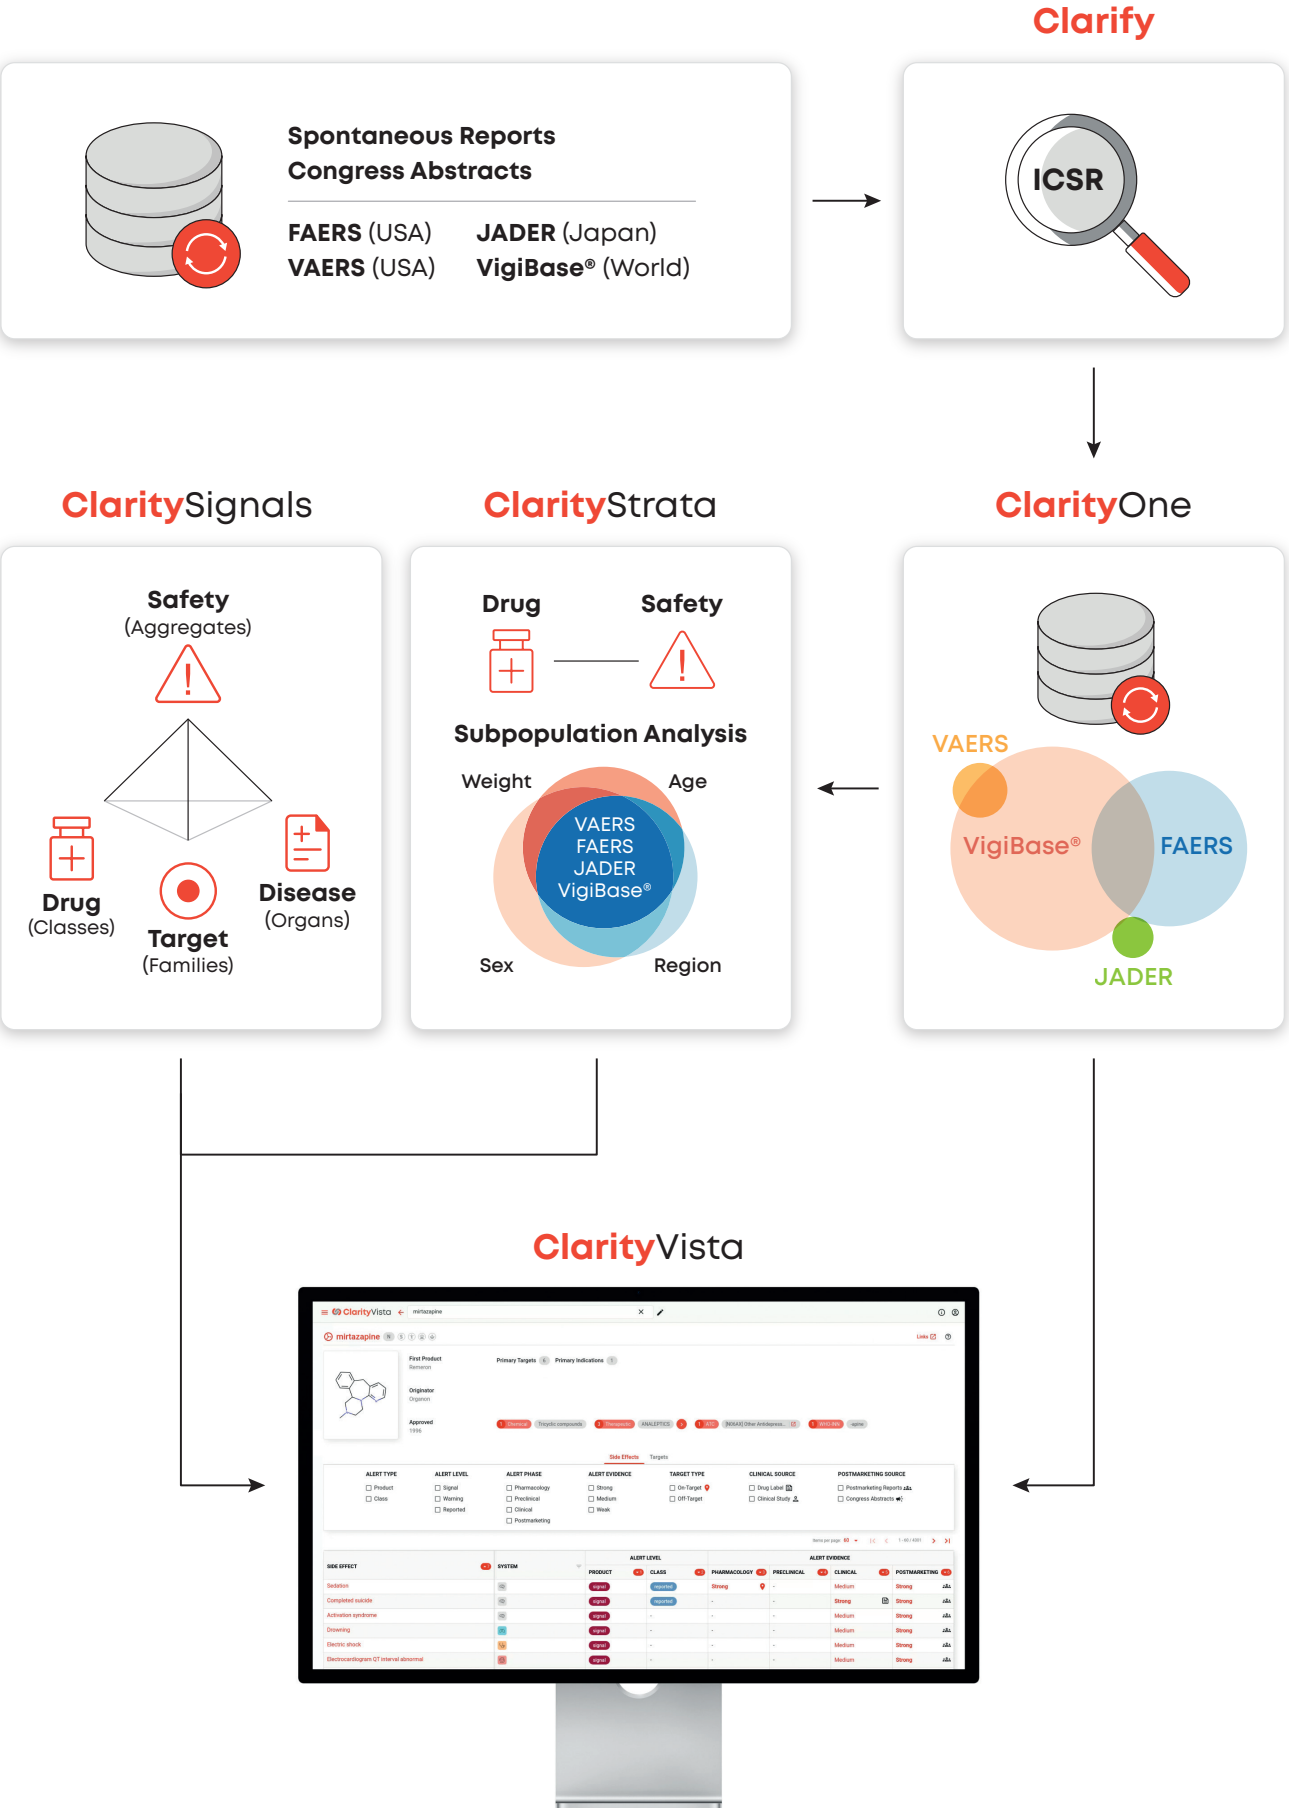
Clarify

Spontaneous Reports
Congress Abstracts

FAERS (USA) JADER (Japan)
VAERS (USA) VigiBase® (World)

ICSR

ClaritySignals

Safety
(Aggregates)

Drug
(Classes)

Target
(Families)

Disease
(Organs)

ClarityStrata

Drug Safety

Subpopulation Analysis

Weight Age

VAERS
FAERS
JADER
VigiBase®

Sex Region

ClarityOne

VAERS

VigiBase®

FAERS

JADER

ClarityVista

ClarityVista mirtazapine

mirtazapine

Links

First Product
Remeron

Originator
Organon

Approved
1996

Primary Targets Primary Indications

Side Effects Targets

ALERT TYPE
Product
Class

ALERT LEVEL
Signal
Warning
Reported

ALERT PHASE
Pharmacology
Preclinical
Clinical
Postmarketing

ALERT EVIDENCE
Strong
Medium
Weak

TARGET TYPE
On-Target
Off-Target

CLINICAL SOURCE
Drug Label
Clinical Study

POSTMARKETING SOURCE
Postmarketing Reports
Congress Abstracts

| SIDE EFFECT | SYSTEM | PRODUCT | CLASS | PHARMACOLOGY | PRECLINICAL | CLINICAL | POSTMARKETING |
|---|---|---|---|---|---|---|---|
| Sedation | | signal | reported | Strong | - | Medium | Strong |
| Completed suicide | | signal | reported | - | - | Strong | Strong |
| Activation syndrome | | signal | - | - | - | Medium | Strong |
| Drowning | | signal | - | - | - | Medium | Strong |
| Electric shock | | signal | - | - | - | Medium | Strong |
| Electrocardiogram QT interval abnormal | | signal | - | - | - | Medium | Strong |